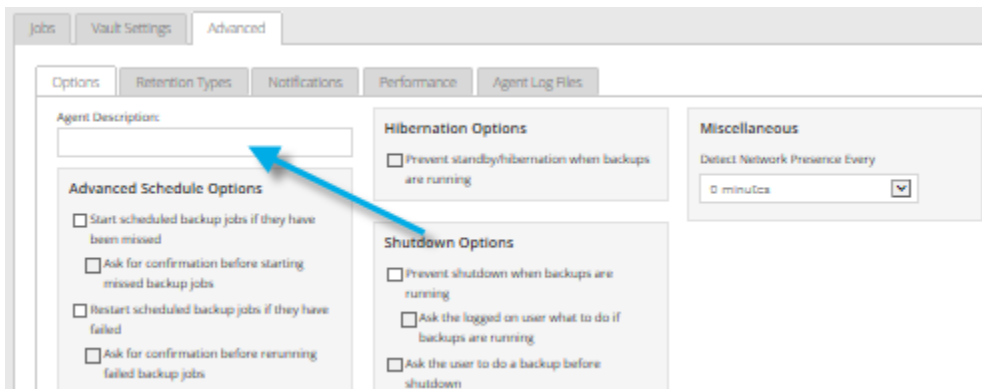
Jobs | Vault Settings | Advanced

Options | Retention Types | Notifications | Performance | Agent Log Files

Agent Description:

Advanced Schedule Options

Start scheduled backup jobs if they have been missed

Ask for confirmation before starting missed backup jobs

Restart scheduled backup jobs if they have failed

Ask for confirmation before rerunning failed backup jobs

Hibernation Options

Prevent standby/hibernation when backups are running

Shutdown Options

Prevent shutdown when backups are running

Ask the logged on user what to do if backups are running

Ask the user to do a backup before shutdown

Miscellaneous

Detect Network Presence Every

0 minutes